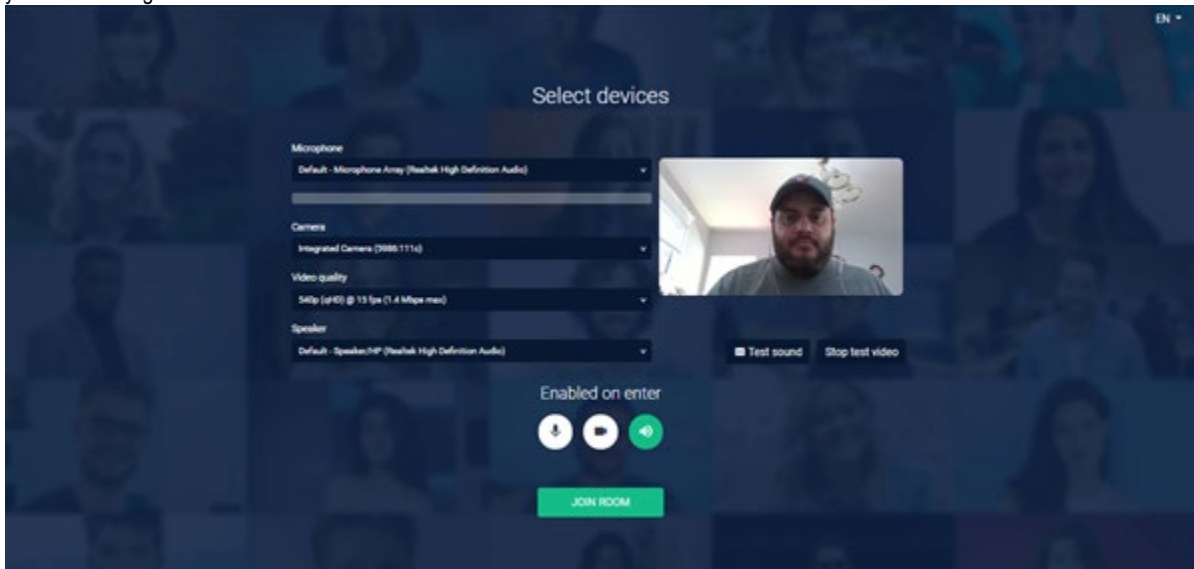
EN

Select devices

Microphone

Default - Microphone Array (Realtek High Definition Audio)

Camera

Integrated Camera (3986:111c)

Video quality

540p (qHD) @ 15 fps (1.4 Mbps max)

Speaker

Default - Speaker/HP (Realtek High Definition Audio)

Test sound

Stop test video

Enabled on enter

JOIN ROOM